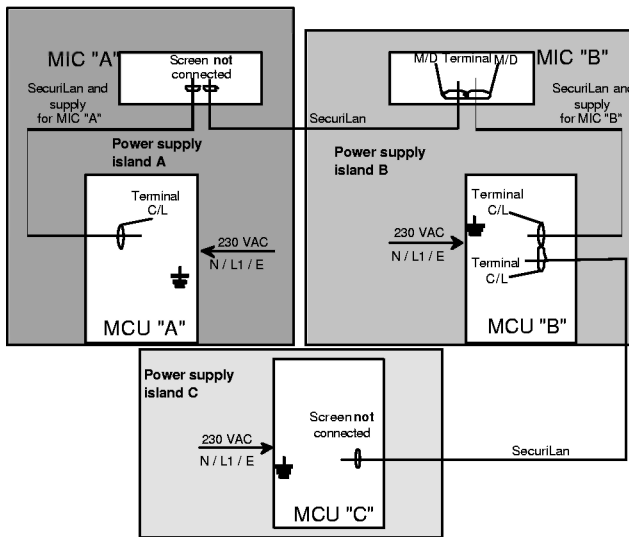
MIC "A"

Screen not connected

SecuriLan and supply for MIC "A"

Power supply island A

Terminal C/L

230 VAC
N / L1 / E

MCU "A"

M/D Terminal M/D

MIC "B"

SecuriLan

SecuriLan and supply for MIC "B"

Power supply island B

Terminal C/L

230 VAC
N / L1 / E

Terminal C/L

MCU "B"

Power supply island C

Screen not connected

230 VAC
N / L1 / E

SecuriLan

MCU "C"